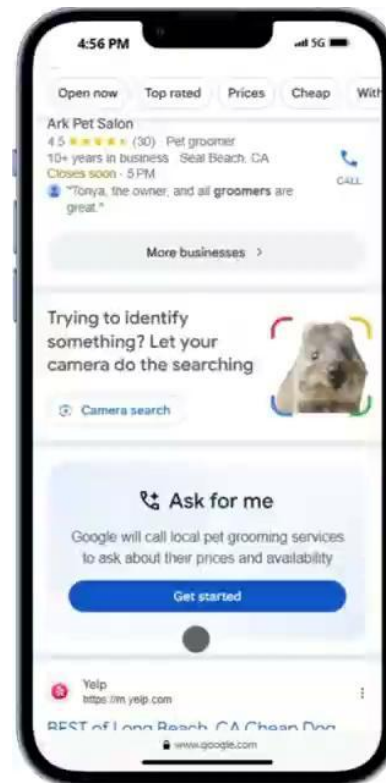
4:56 PM

5G

Open now Top rated Prices Cheap With

Ark Pet Salon
4.5 ★★★★★ (30) · Pet groomer
10+ years in business · Seal Beach, CA
Closes soon · 5 PM
"Tonya, the owner, and all groomers are great."

CALL

More businesses >

Trying to identify something? Let your camera do the searching

Camera search

Ask for me

Google will call local pet grooming services to ask about their prices and availability

Get started

Yelp
https://m.yelp.com

BEST of Long Beach, CA Cheap Dog

www.google.com